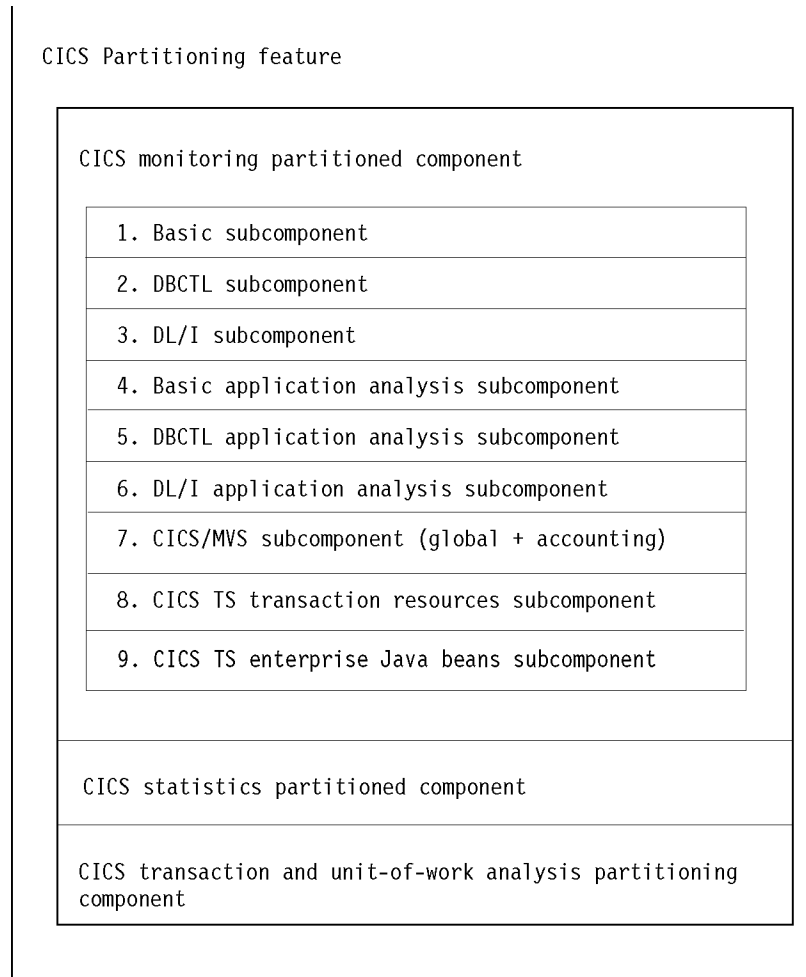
CICS Partitioning feature

CICS monitoring partitioned component

1. Basic subcomponent

2. DBCTL subcomponent

3. DL/I subcomponent

4. Basic application analysis subcomponent

5. DBCTL application analysis subcomponent

6. DL/I application analysis subcomponent

7. CICS/MVS subcomponent (global + accounting)

8. CICS TS transaction resources subcomponent

9. CICS TS enterprise Java beans subcomponent

CICS statistics partitioned component

CICS transaction and unit-of-work analysis partitioning component